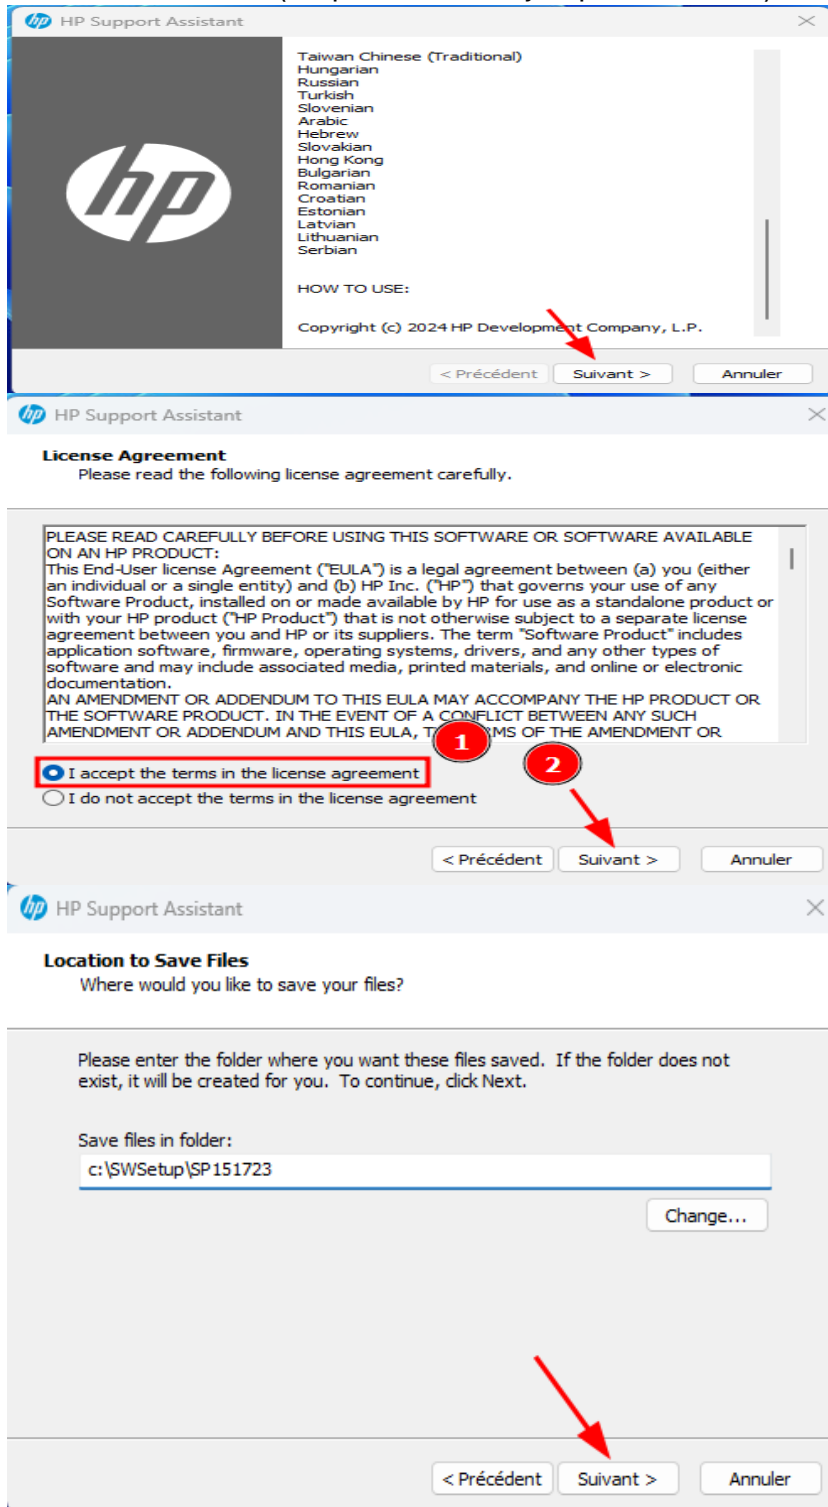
HP Support Assistant

Taiwan Chinese (Traditional)
Hungarian
Russian
Turkish
Slovenian
Arabic
Hebrew
Slovakian
Hong Kong
Bulgarian
Romanian
Croatian
Estonian
Latvian
Lithuanian
Serbian

HOW TO USE:

Copyright (c) 2024 HP Development Company, L.P.

< Précédent Suivant > Annuler

HP Support Assistant

License Agreement
Please read the following license agreement carefully.

PLEASE READ CAREFULLY BEFORE USING THIS SOFTWARE OR SOFTWARE AVAILABLE ON AN HP PRODUCT:
This End-User license Agreement ("EULA") is a legal agreement between (a) you (either an individual or a single entity) and (b) HP Inc. ("HP") that governs your use of any Software Product, installed on or made available by HP for use as a standalone product or with your HP product ("HP Product") that is not otherwise subject to a separate license agreement between you and HP or its suppliers. The term "Software Product" includes application software, firmware, operating systems, drivers, and any other types of software and may include associated media, printed materials, and online or electronic documentation.
AN AMENDMENT OR ADDENDUM TO THIS EULA MAY ACCOMPANY THE HP PRODUCT OR THE SOFTWARE PRODUCT. IN THE EVENT OF A CONFLICT BETWEEN ANY SUCH AMENDMENT OR ADDENDUM AND THIS EULA, T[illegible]RMS OF THE AMENDMENT OR

1

2

I accept the terms in the license agreement
I do not accept the terms in the license agreement

< Précédent Suivant > Annuler

HP Support Assistant

Location to Save Files
Where would you like to save your files?

Please enter the folder where you want these files saved. If the folder does not exist, it will be created for you. To continue, click Next.

Save files in folder:
c:\SWSetup\SP151723

Change...

< Précédent Suivant > Annuler